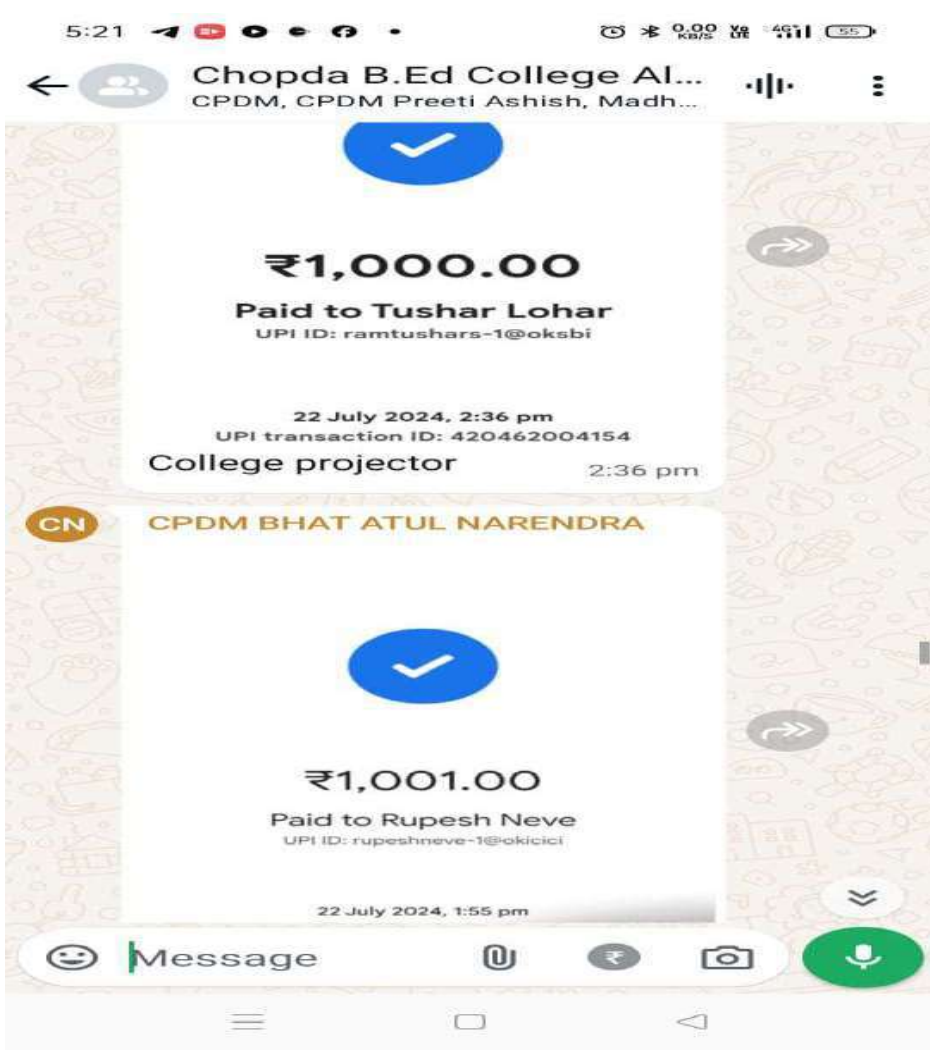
5:21 0.00 KB/S Vo LTE 4G+ 55

Chopda B.Ed College Al...
CPDM, CPDM Preeti Ashish, Madh...

₹1,000.00
Paid to Tushar Lohar
UPI ID: ramtushars-1@oksbi

22 July 2024, 2:36 pm
UPI transaction ID: 420462004154
College projector
2:36 pm

CN
CPDM BHAT ATUL NARENDRA

₹1,001.00
Paid to Rupesh Neve
UPI ID: rupeshneve-1@okicici

22 July 2024, 1:55 pm

Message